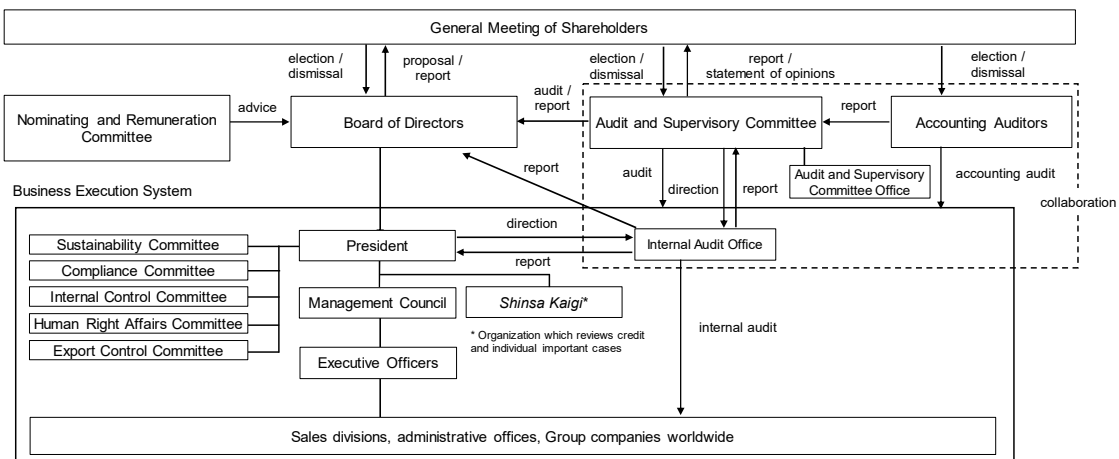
General Meeting of Shareholders

election / dismissal

proposal / report

election / dismissal

report / statement of opinions

election / dismissal

Nominating and Remuneration Committee

advice

Board of Directors

audit / report

Audit and Supervisory Committee

report

Accounting Auditors

report

audit

direction

report

Audit and Supervisory Committee Office

accounting audit

collaboration

Business Execution System

direction

Sustainability Committee

Compliance Committee

Internal Control Committee

Human Right Affairs Committee

Export Control Committee

President

Internal Audit Office

report

Management Council

*Shinsa Kaigi**

* Organization which reviews credit and individual important cases

internal audit

Executive Officers

Sales divisions, administrative offices, Group companies worldwide